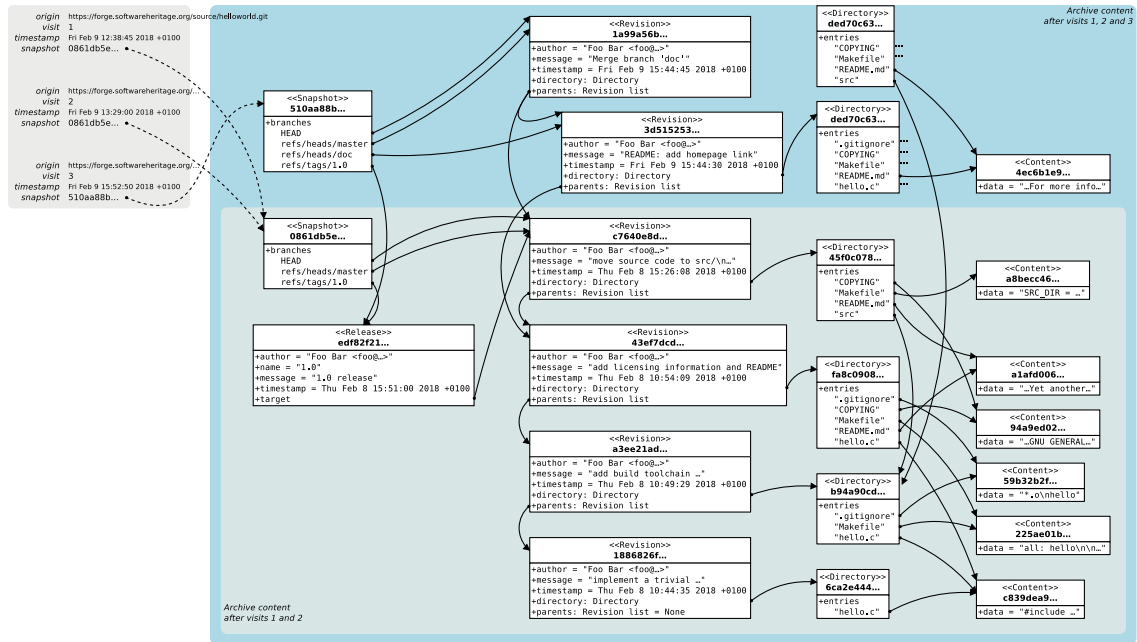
origin https://forge.softwareheritage.org/source/helloworld.git
visit 1
timestamp Fri Feb 9 12:38:45 2018 +0100
snapshot 0861db5e...

origin https://forge.softwareheritage.org/...
visit 2
timestamp Fri Feb 9 13:29:00 2018 +0100
snapshot 0861db5e...

origin https://forge.softwareheritage.org/...
visit 3
timestamp Fri Feb 9 15:52:50 2018 +0100
snapshot 510aa88b...

Archive content after visits 1, 2 and 3

<<Snapshot>>
510aa88b...
+branches
HEAD
refs/heads/master
refs/heads/doc
refs/tags/1.0

<<Revision>>
1a99a56b...
+author = "Foo Bar <foo@...>"
+message = "Merge branch 'doc'"
+timestamp = Fri Feb 9 15:44:45 2018 +0100
+directory: Directory
+parents: Revision list

<<Revision>>
3d515253...
+author = "Foo Bar <foo@...>"
+message = "README: add homepage link"
+timestamp = Fri Feb 9 15:44:30 2018 +0100
+directory: Directory
+parents: Revision list

<<Directory>>
ded70c63...
+entries
"COPYING"
"Makefile"
"README.md"
"src"

<<Directory>>
ded70c63...
+entries
".gitignore"
"COPYING"
"Makefile"
"README.md"
"hello.c"

<<Content>>
4ec6b1e9...
+data = "...For more info..."

<<Snapshot>>
0861db5e...
+branches
HEAD
refs/heads/master
refs/tags/1.0

<<Release>>
edf82f21...
+author = "Foo Bar <foo@...>"
+name = "1.0"
+message = "1.0 release"
+timestamp = Thu Feb 8 15:51:00 2018 +0100
+target

<<Revision>>
c7640e8d...
+author = "Foo Bar <foo@...>"
+message = "move source code to src/\n..."
+timestamp = Thu Feb 8 15:26:08 2018 +0100
+directory: Directory
+parents: Revision list

<<Directory>>
45f0c078...
+entries
"COPYING"
"Makefile"
"README.md"
"src"

<<Content>>
a8becc46...
+data = "SRC_DIR = ..."

<<Revision>>
43ef7dcd...
+author = "Foo Bar <foo@...>"
+message = "add licensing information and README"
+timestamp = Thu Feb 8 10:54:09 2018 +0100
+directory: Directory
+parents: Revision list

<<Directory>>
fa8c0908...
+entries
".gitignore"
"COPYING"
"Makefile"
"README.md"
"hello.c"

<<Content>>
a1afd006...
+data = "...Yet another..."

<<Content>>
94a9ed02...
+data = "...GNU GENERAL..."

<<Revision>>
a3ee21ad...
+author = "Foo Bar <foo@...>"
+message = "add build toolchain ..."
+timestamp = Thu Feb 8 10:49:29 2018 +0100
+directory: Directory
+parents: Revision list

<<Directory>>
b94a90cd...
+entries
".gitignore"
"Makefile"
"hello.c"

<<Content>>
59b32b2f...
+data = "*.o\nhello"

<<Content>>
225ae01b...
+data = "all: hello\n\n..."

<<Revision>>
1886826f...
+author = "Foo Bar <foo@...>"
+message = "implement a trivial ..."
+timestamp = Thu Feb 8 10:44:35 2018 +0100
+directory: Directory
+parents: Revision list = None

<<Directory>>
6ca2e444...
+entries
"hello.c"

<<Content>>
c839dea9...
+data = "#include ..."

Archive content after visits 1 and 2